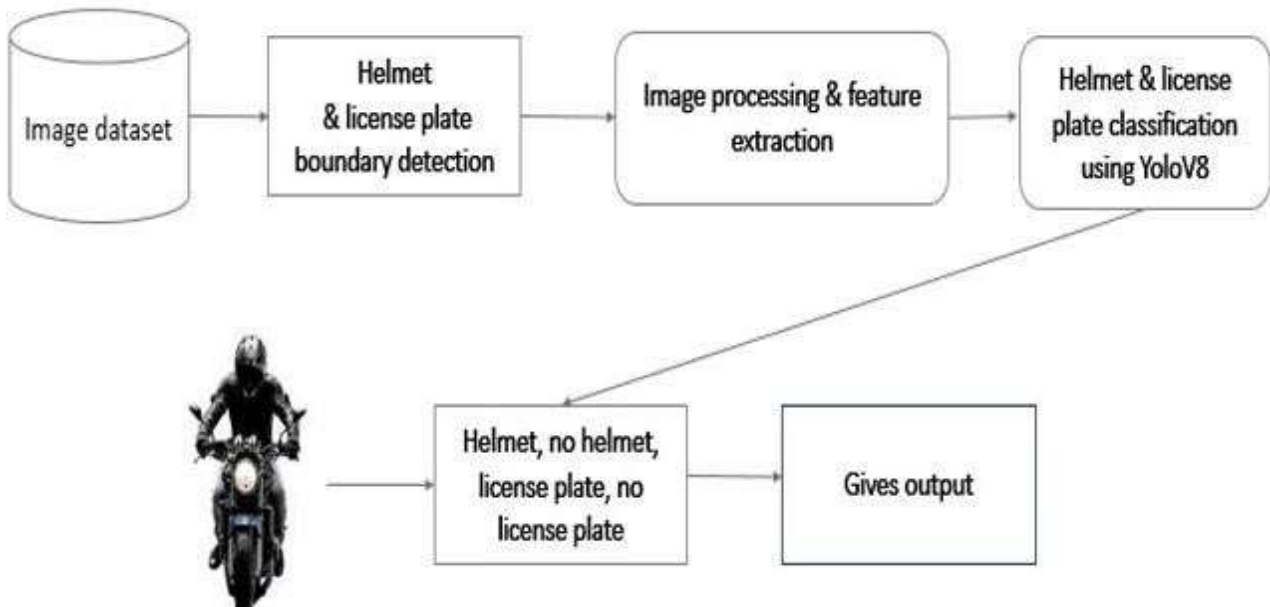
Image dataset

Helmet & license plate boundary detection

Image processing & feature extraction

Helmet & license plate classification using YoloV8

Helmet, no helmet, license plate, no license plate

Gives output